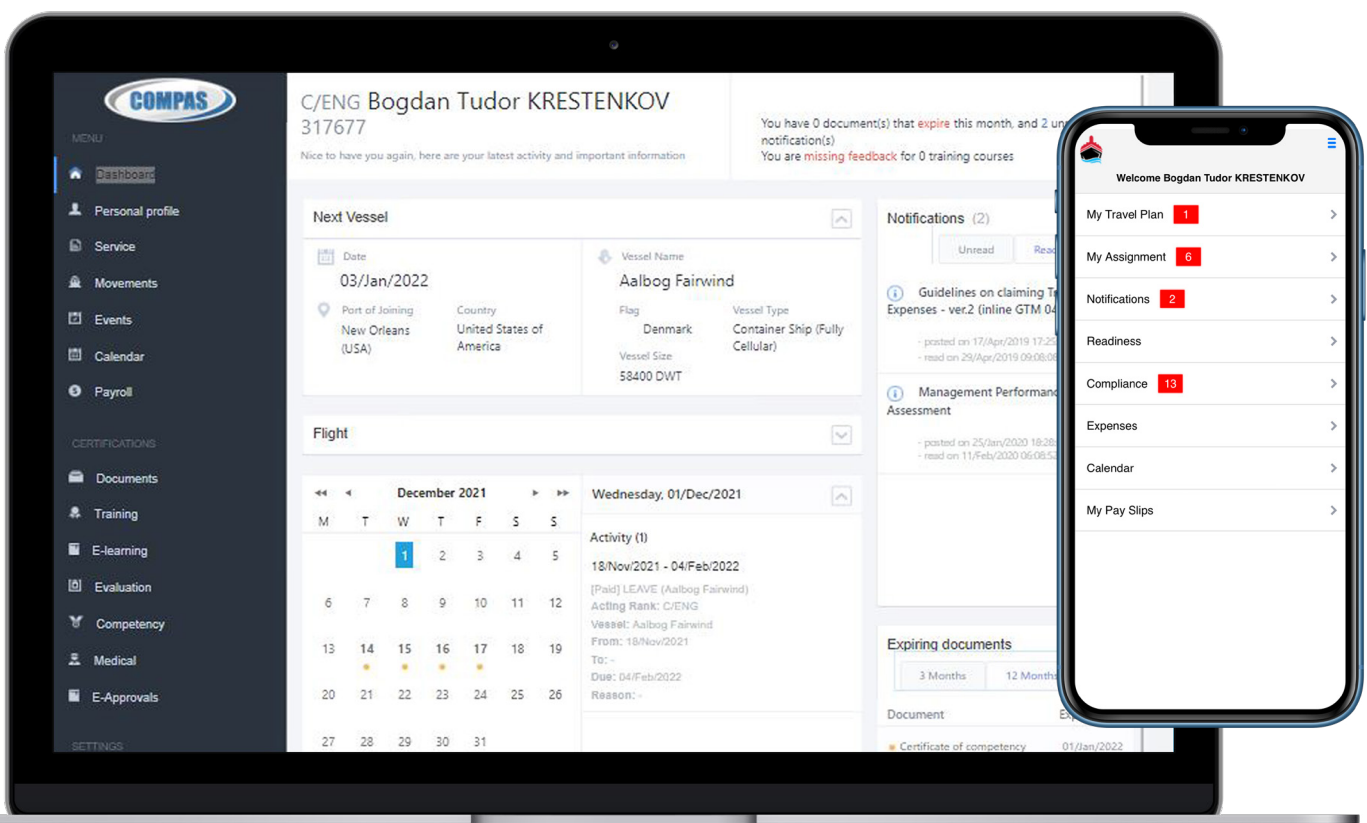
COMPAS

MENU

Dashboard
Personal profile
Service
Movements
Events
Calendar
Payroll

CERTIFICATIONS

Documents
Training
E-learning
Evaluation
Competency
Medical
E-Approvals

SETTINGS

C/ENG Bogdan Tudor KRESTENKOV
317677
Nice to have you again, here are your latest activity and important information

You have 0 document(s) that expire this month, and 2 un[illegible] notification(s)
You are missing feedback for 0 training courses

Next Vessel

Date
03/Jan/2022
Port of Joining
New Orleans (USA)
Country
United States of America

Vessel Name
Aalbog Fairwind
Flag
Denmark
Vessel Type
Container Ship (Fully Cellular)
Vessel Size
58400 DWT

Flight

December 2021

| M | T | W | T | F | S | S |
|---|---|---|---|---|---|---|
| | | 1 | 2 | 3 | 4 | 5 |
| 6 | 7 | 8 | 9 | 10 | 11 | 12 |
| 13 | 14 | 15 | 16 | 17 | 18 | 19 |
| 20 | 21 | 22 | 23 | 24 | 25 | 26 |
| 27 | 28 | 29 | 30 | 31 | | |

Wednesday, 01/Dec/2021

Activity (1)
18/Nov/2021 - 04/Feb/2022
[Paid] LEAVE (Aalbog Fairwind)
Acting Rank: C/ENG
Vessel: Aalbog Fairwind
From: 18/Nov/2021
To: -
Due: 04/Feb/2022
Reason: -

Notifications (2)
Unread
Rea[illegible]

Guidelines on claiming T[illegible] Expenses - ver.2 (inline GTM 04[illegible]
- posted on 17/Apr/2019 17:25
- read on 29/Apr/2019 09:08

Management Performan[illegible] Assessment
- posted on 25/Jan/2020 18:28
- read on 11/Feb/2020 06:08:5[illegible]

Expiring documents
3 Months
12 Month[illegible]
Document
Ex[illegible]
Certificate of competency
01/Jan/2022

Welcome Bogdan Tudor KRESTENKOV
My Travel Plan 1
My Assignment 6
Notifications 2
Readiness
Compliance 13
Expenses
Calendar
My Pay Slips